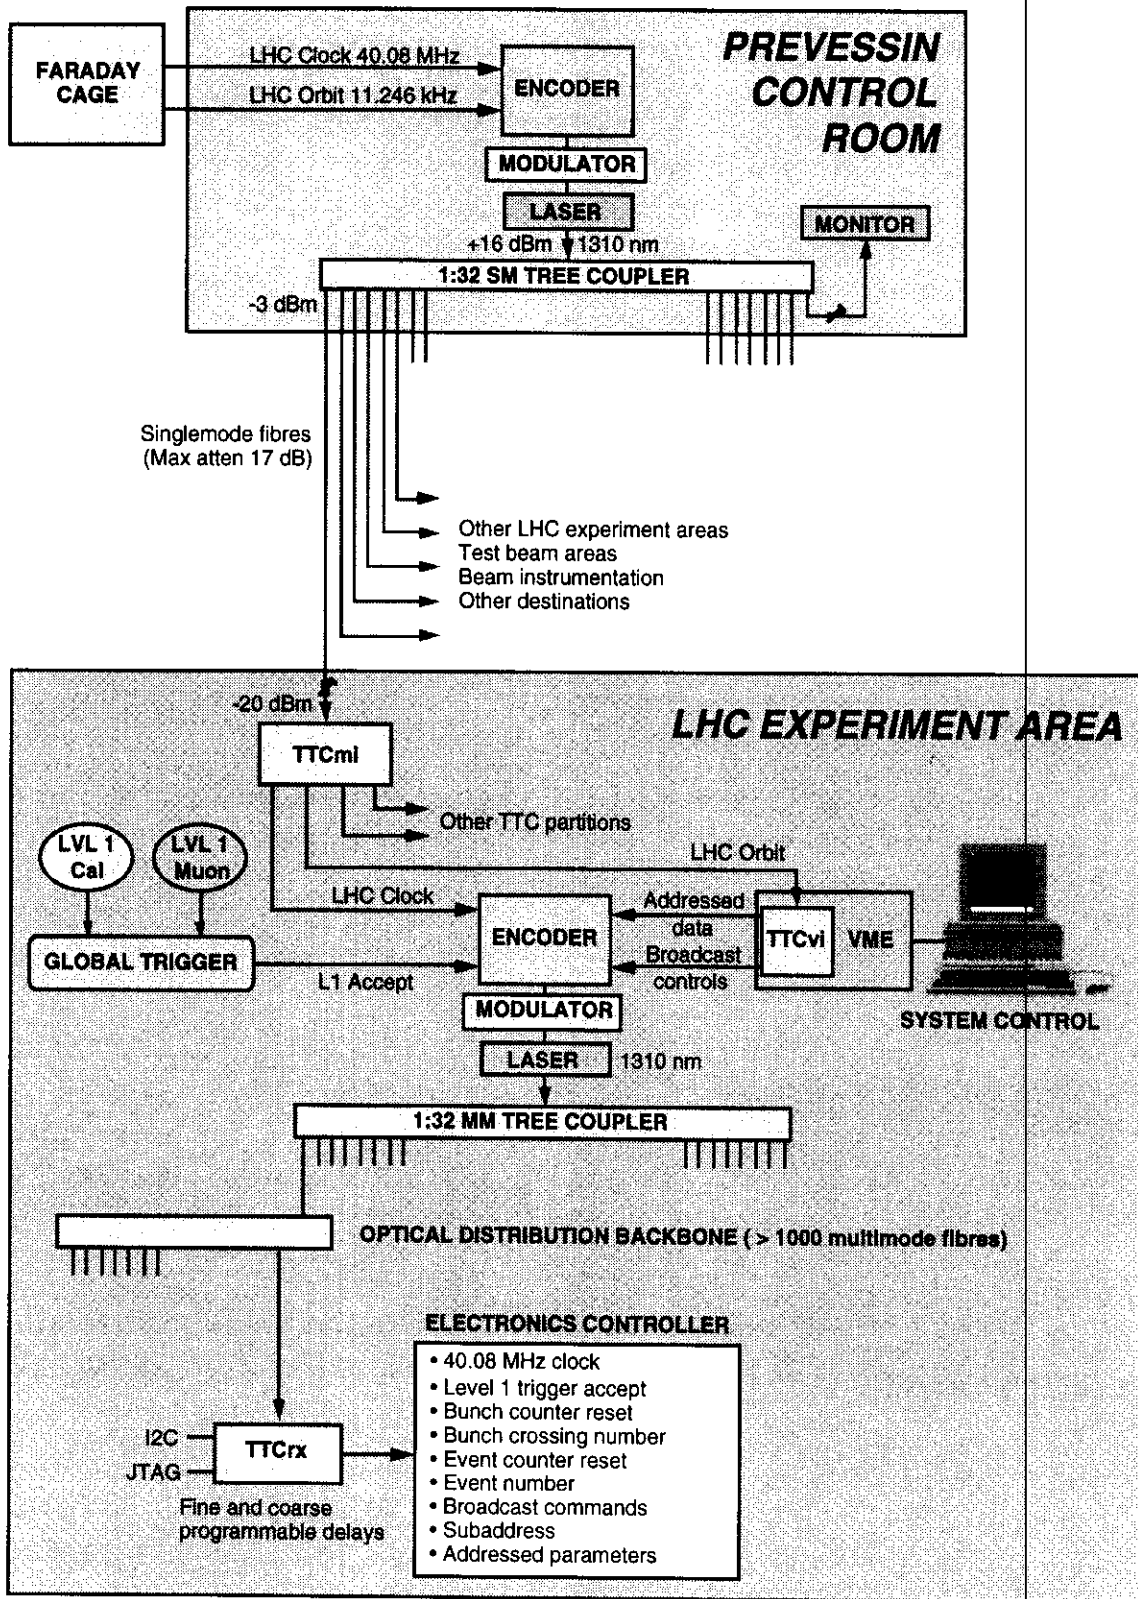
FARADAY CAGE

LHC Clock 40.08 MHz

LHC Orbit 11.246 kHz

ENCODER

PREVESSIN CONTROL ROOM

MODULATOR

LASER

MONITOR

+16 dBm

1310 nm

1:32 SM TREE COUPLER

-3 dBm

Singlemode fibres (Max atten 17 dB)

Other LHC experiment areas
Test beam areas
Beam instrumentation
Other destinations

-20 dBm

LHC EXPERIMENT AREA

TTCmi

Other TTC partitions

LVL 1 Cal

LVL 1 Muon

LHC Orbit

LHC Clock

Addressed data

Broadcast controls

ENCODER

TTCvi

VME

GLOBAL TRIGGER

L1 Accept

MODULATOR

SYSTEM CONTROL

LASER

1310 nm

1:32 MM TREE COUPLER

OPTICAL DISTRIBUTION BACKBONE ( > 1000 multimode fibres)

ELECTRONICS CONTROLLER

• 40.08 MHz clock
• Level 1 trigger accept
• Bunch counter reset
• Bunch crossing number
• Event counter reset
• Event number
• Broadcast commands
• Subaddress
• Addressed parameters

I2C

JTAG

TTCrx

Fine and coarse programmable delays